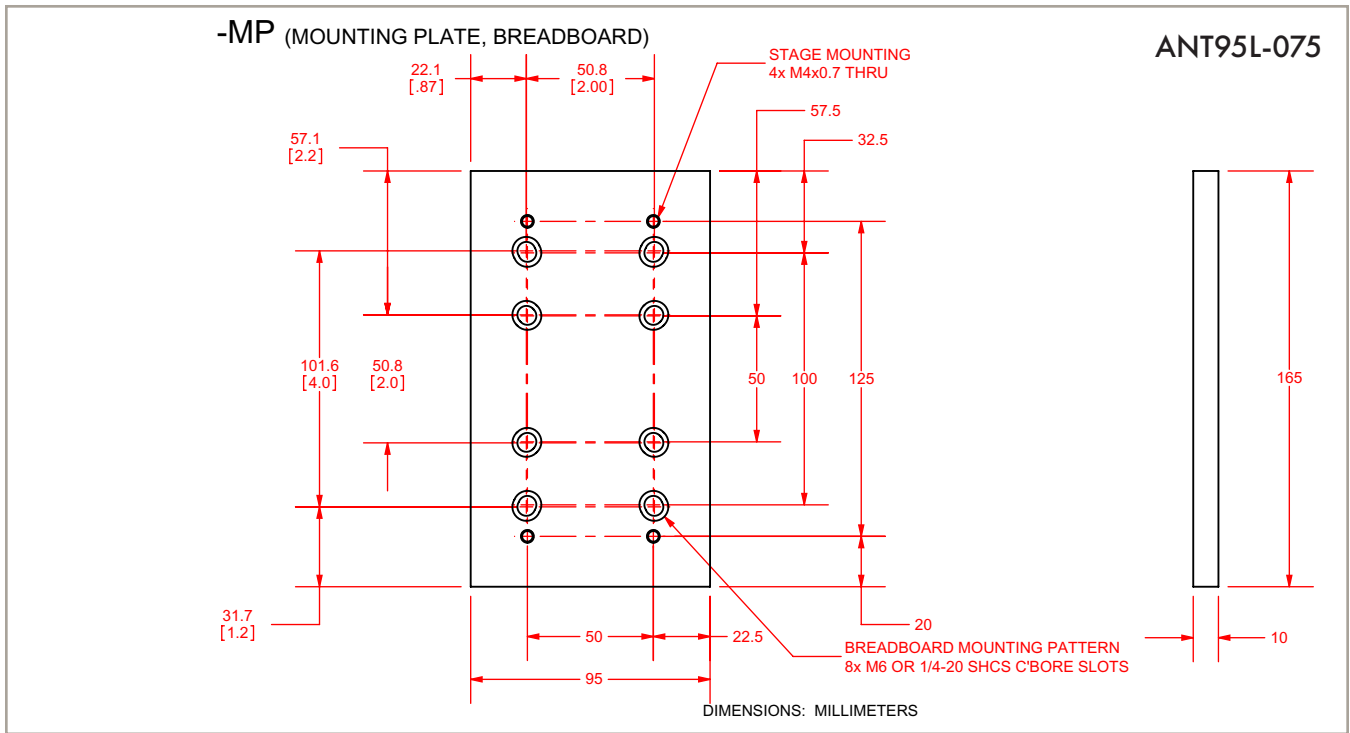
-MP (MOUNTING PLATE, BREADBOARD)

ANT95L-075

22.1
[.87]

50.8
[2.00]

STAGE MOUNTING
4x M4x0.7 THRU

57.5

32.5

57.1
[2.2]

101.6
[4.0]

50.8
[2.0]

50

100

125

165

31.7
[1.2]

20

50

22.5

BREADBOARD MOUNTING PATTERN
8x M6 OR 1/4-20 SHCS C'BORE SLOTS

10

95

DIMENSIONS: MILLIMETERS